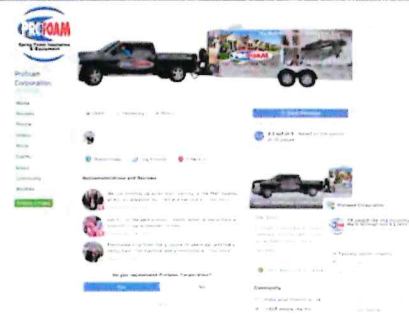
PROFOAM
Spray Foam Insulation & Equipment

ProFoam Corporation

Home
Reviews
Photos
Videos
More
Events
Posts
Community
Groups
Create a Page

PROFOAM

Recommendations and Reviews

Do you recommend ProFoam Corporation?

Yes
No

ProFoam Corporation

Community